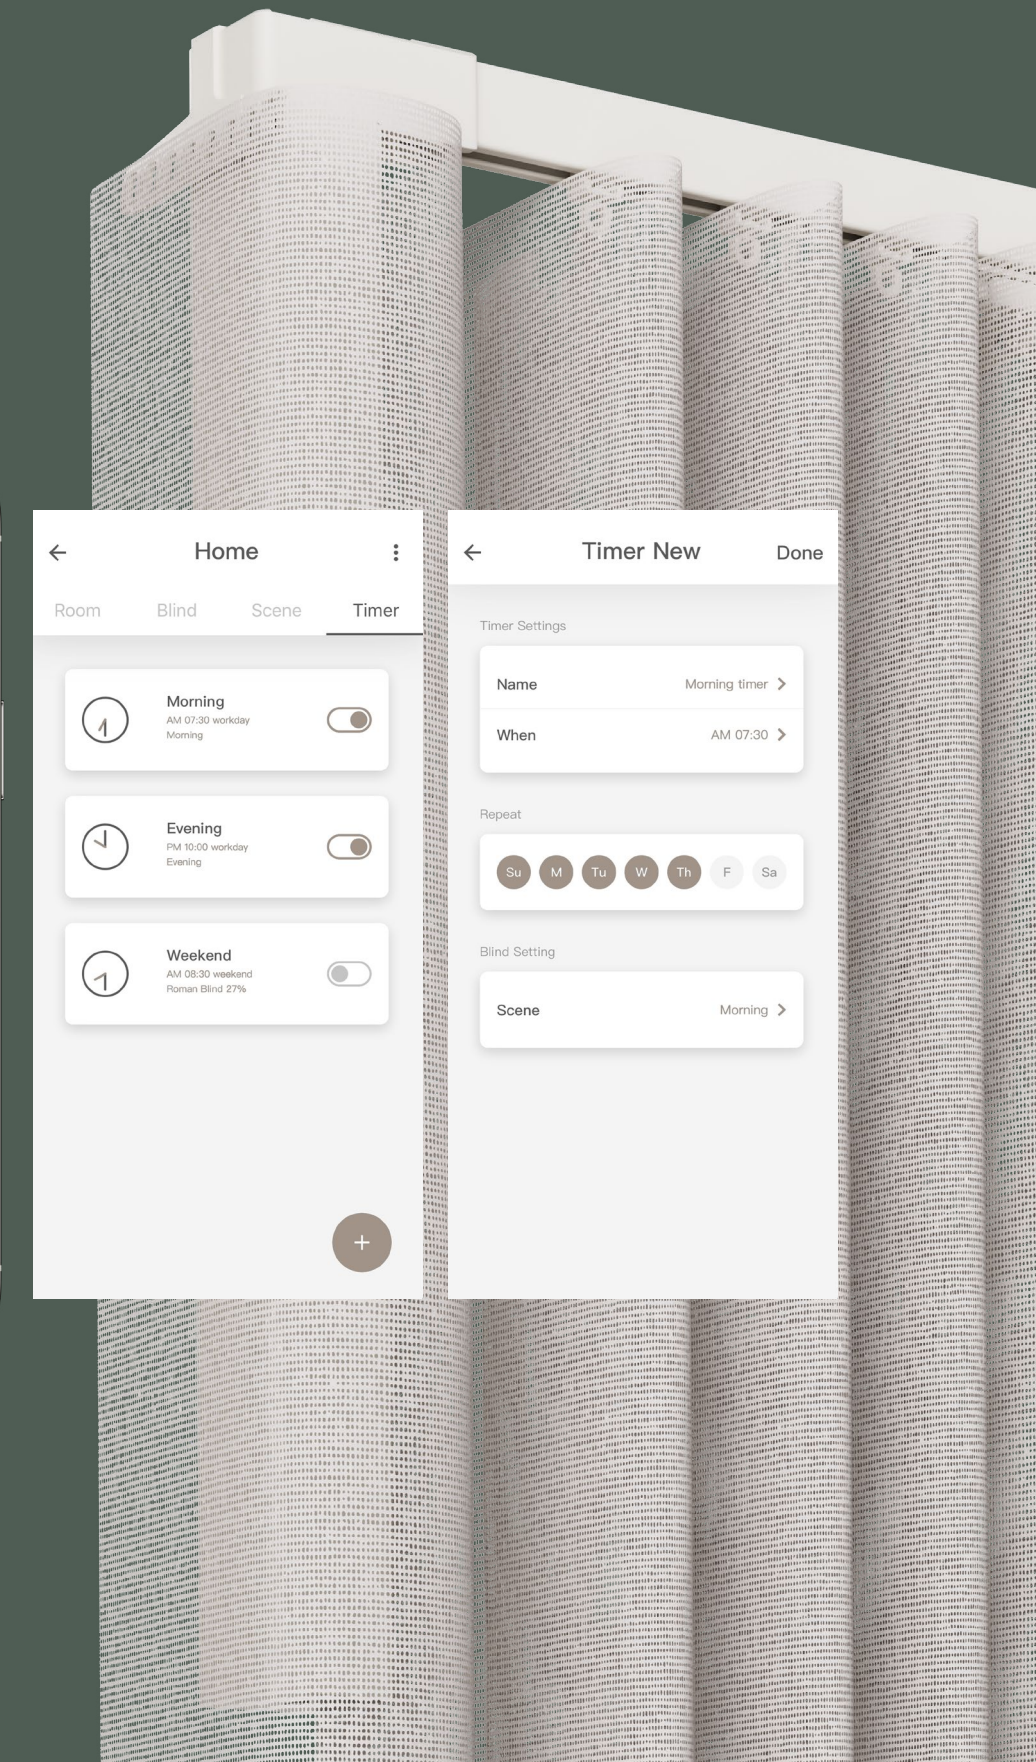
Home

Room Blind Scene Timer

Morning
AM 07:30 workday
Morning

Evening
PM 10:00 workday
Evening

Weekend
AM 08:30 weekend
Roman Blind 27%

+

Timer New Done

Timer Settings

Name Morning timer

When AM 07:30

Repeat

Su M Tu W Th F Sa

Blind Setting

Scene Morning